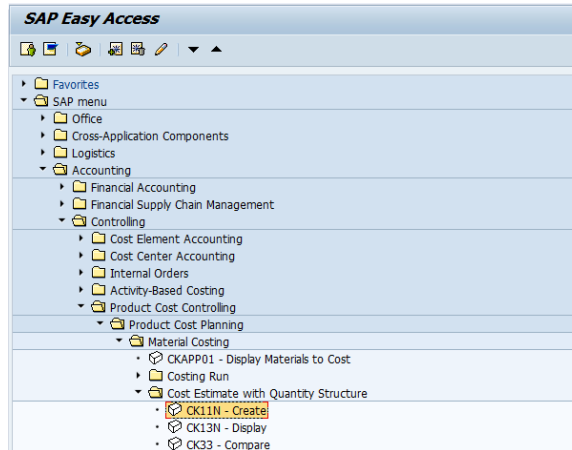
SAP Easy Access

Favorites
SAP menu
Office
Cross-Application Components
Logistics
Accounting
Financial Accounting
Financial Supply Chain Management
Controlling
Cost Element Accounting
Cost Center Accounting
Internal Orders
Activity-Based Costing
Product Cost Controlling
Product Cost Planning
Material Costing
CKAPP01 - Display Materials to Cost
Costing Run
Cost Estimate with Quantity Structure
CK11N - Create
CK13N - Display
CK33 - Compare